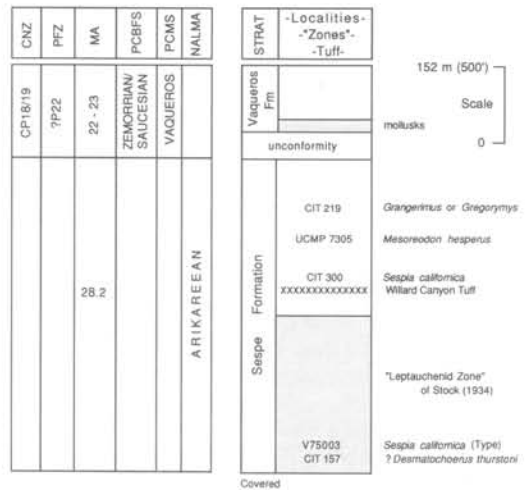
| CNZ | PFZ | MA | PCBFS | PCMS | NALMA |
|---|---|---|---|---|---|
| CP18/19 | ?P22 | 22 - 23 | ZEMORRIAN/ SAUCESIAN | VAQUEROS | |
| | | 28.2 | | | ARIKAREEAN |

| STRAT | -Localities- -"Zones"- -Tuff- |
|---|---|
| Vaqueros Fm | |
| unconformity | |
| Sespe Formation | CIT 219 |
| | UCMP 7305 |
| | CIT 300 XXXXXXXXXXXXXX |
| | V75003 CIT 157 |

Covered

152 m (500') Scale 0

mollusks

*Grangerimus* or *Gregorymys*

*Mesoreodon hesperus*

*Sespia californica* Willard Canyon Tuff

"Leptauchenid Zone" of Stock (1934)

*Sespia californica* (Type)
? *Desmatochoerus thurstoni*